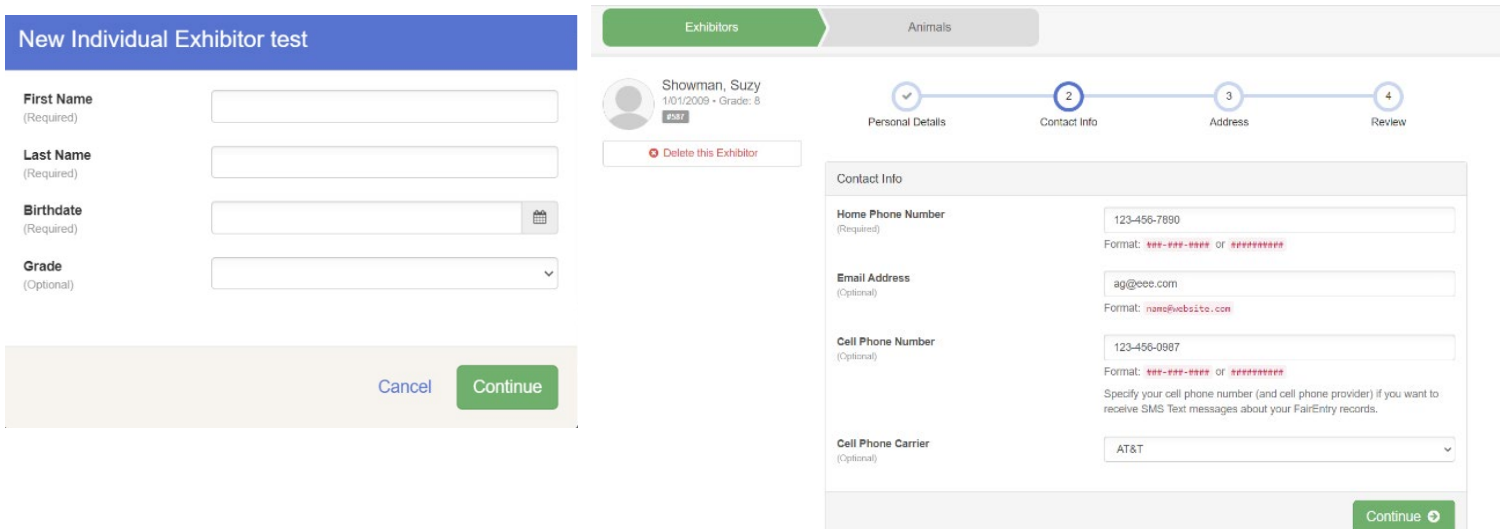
New Individual Exhibitor test

First Name
(Required)

Last Name
(Required)

Birthdate
(Required)

Grade
(Optional)

Cancel Continue

Exhibitors Animals

Showman, Suzy
1/01/2009 • Grade: 8
#587

Delete this Exhibitor

Personal Details
2 Contact Info
3 Address
4 Review

Contact Info

Home Phone Number
(Required)
123-456-7890
Format: ###-###-#### or ##########

Email Address
(Optional)
ag@eee.com
Format: name@website.com

Cell Phone Number
(Optional)
123-456-0987
Format: ###-###-#### or ##########
Specify your cell phone number (and cell phone provider) if you want to receive SMS Text messages about your FairEntry records.

Cell Phone Carrier
(Optional)
AT&T

Continue